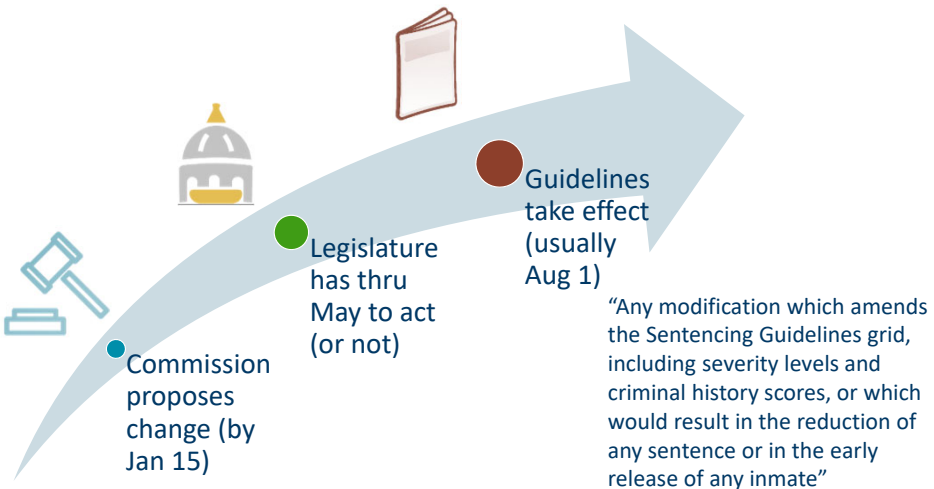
Commission proposes change (by Jan 15)

Legislature has thru May to act (or not)

Guidelines take effect (usually Aug 1)

“Any modification which amends the Sentencing Guidelines grid, including severity levels and criminal history scores, or which would result in the reduction of any sentence or in the early release of any inmate”